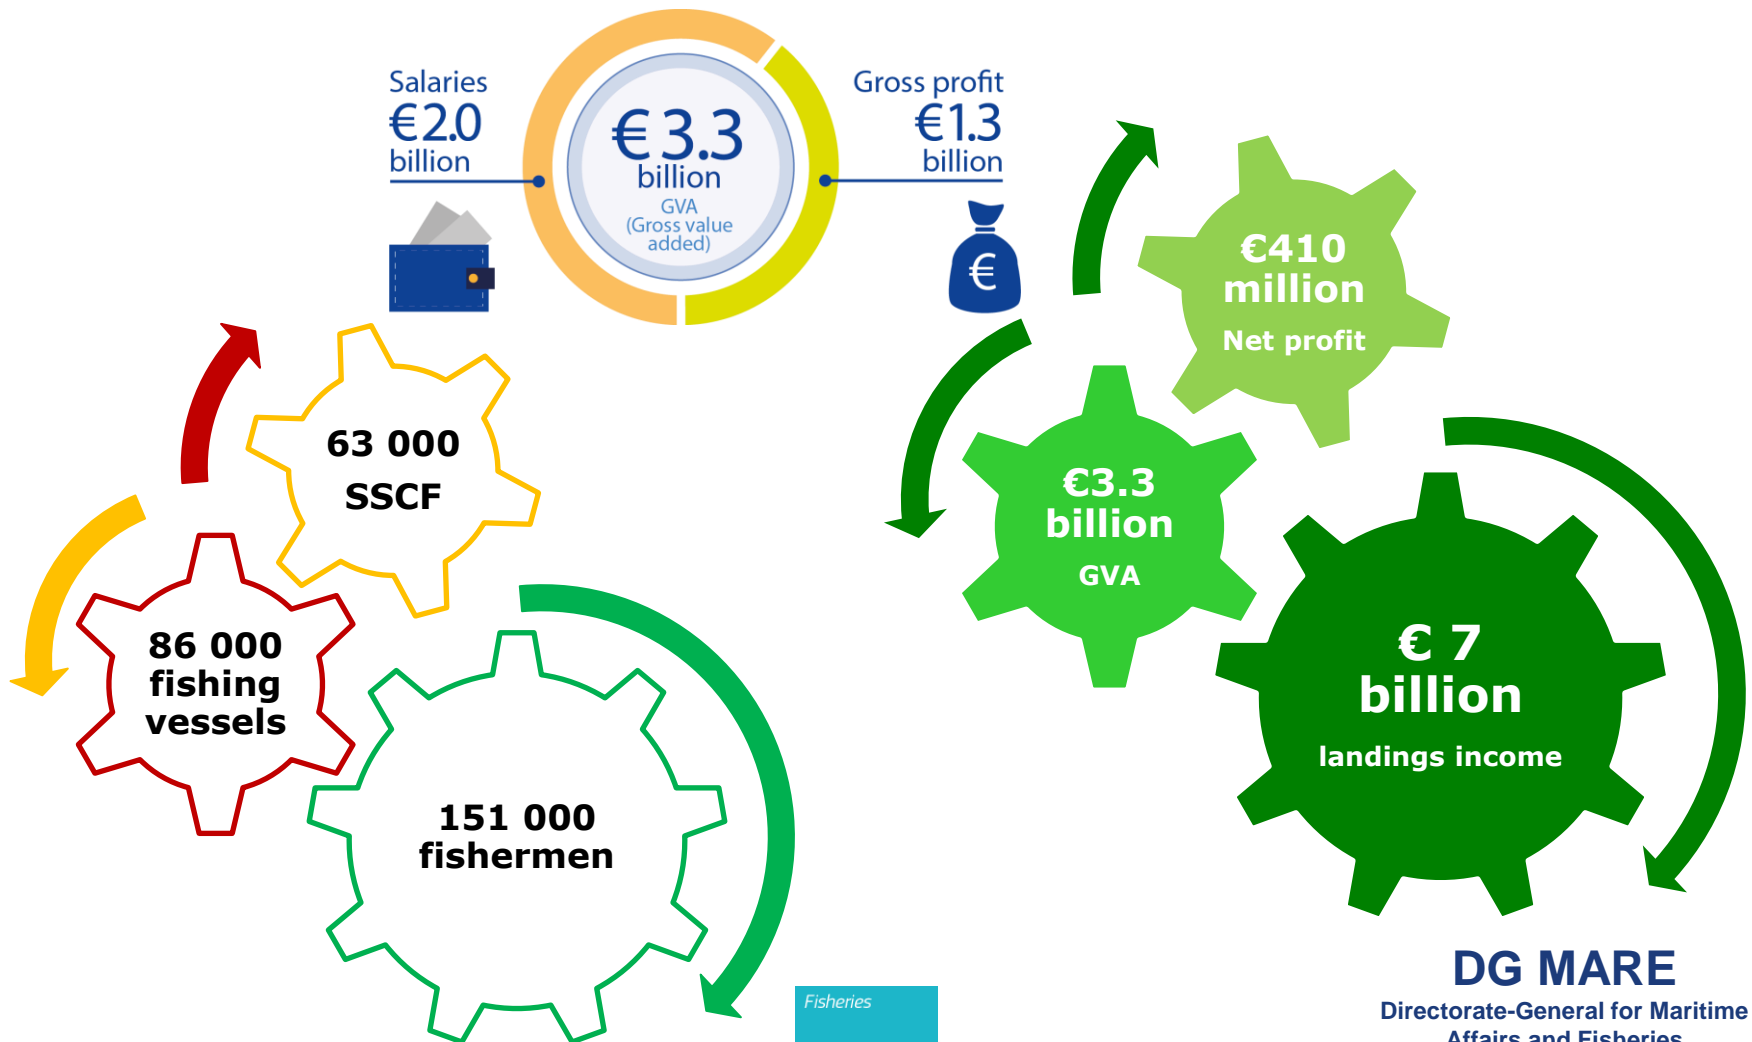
Salaries
€2.0
billion

€3.3
billion
GVA
(Gross value added)

Gross profit
€1.3
billion

€

63 000
SSCF

86 000
fishing
vessels

151 000
fishermen

€410
million
Net profit

€3.3
billion
GVA

€ 7
billion
landings income

Fisheries

DG MARE
Directorate-General for Maritime Affairs and Fisheries